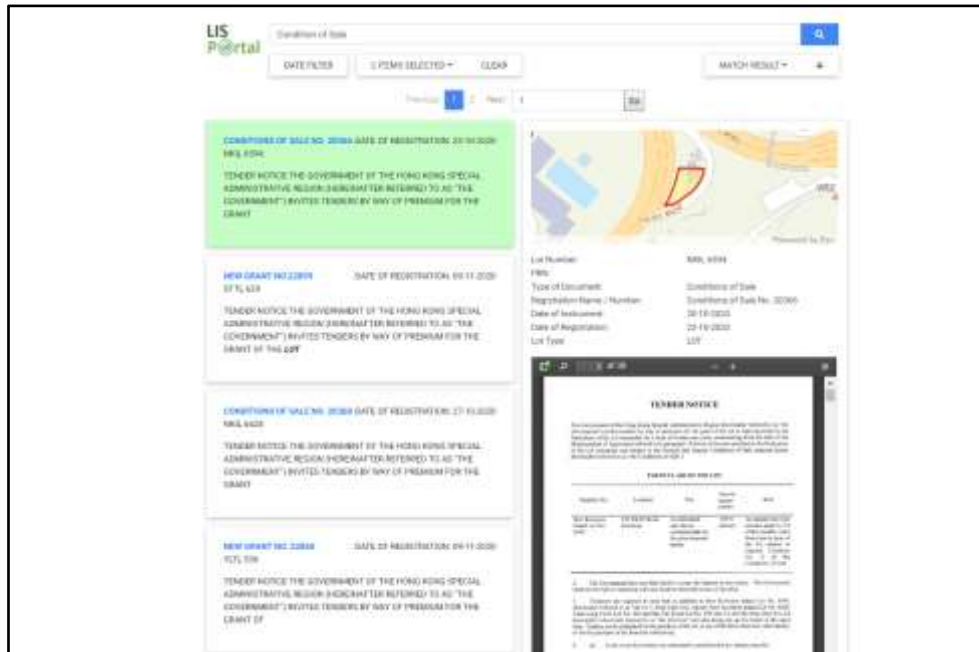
LIS Portal

Condition of Sale

DATE FILTER | 1 ITEMS SELECTED | CLEAR | MATCH RESULT

Previous 1 2 Next 1

CONDITIONS OF SALE NO. 20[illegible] DATE OF REGISTRATION: 22-10-2020
NKIL 6594

TENDER NOTICE THE GOVERNMENT OF THE HONG KONG SPECIAL ADMINISTRATIVE REGION (HEREINAFTER REFERRED TO AS "THE GOVERNMENT") INVITED TENDERS BY WAY OF PREMIUM FOR THE GRANT

NEW GRANT NO.22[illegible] DATE OF REGISTRATION: 09-11-2020
STTL 6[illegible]

TENDER NOTICE THE GOVERNMENT OF THE HONG KONG SPECIAL ADMINISTRATIVE REGION (HEREINAFTER REFERRED TO AS "THE GOVERNMENT") INVITED TENDERS BY WAY OF PREMIUM FOR THE GRANT OF THE LOT

CONDITIONS OF SALE NO. 20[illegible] DATE OF REGISTRATION: 27-10-2020
NKIL 6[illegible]

TENDER NOTICE THE GOVERNMENT OF THE HONG KONG SPECIAL ADMINISTRATIVE REGION (HEREINAFTER REFERRED TO AS "THE GOVERNMENT") INVITED TENDERS BY WAY OF PREMIUM FOR THE GRANT

NEW GRANT NO. 22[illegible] DATE OF REGISTRATION: 09-11-2020
YLTL 5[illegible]

TENDER NOTICE THE GOVERNMENT OF THE HONG KONG SPECIAL ADMINISTRATIVE REGION (HEREINAFTER REFERRED TO AS "THE GOVERNMENT") INVITED TENDERS BY WAY OF PREMIUM FOR THE GRANT OF

Powered by Esri

Lot Number: NKIL 6594
PRN:
Type of Document: Conditions of Sale
Registration Name / Number: Conditions of Sale No. 20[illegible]
Date of Instrument: 20-10-2020
Date of Registration: 22-10-2020
Lot Type: LOT

TENDER NOTICE

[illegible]